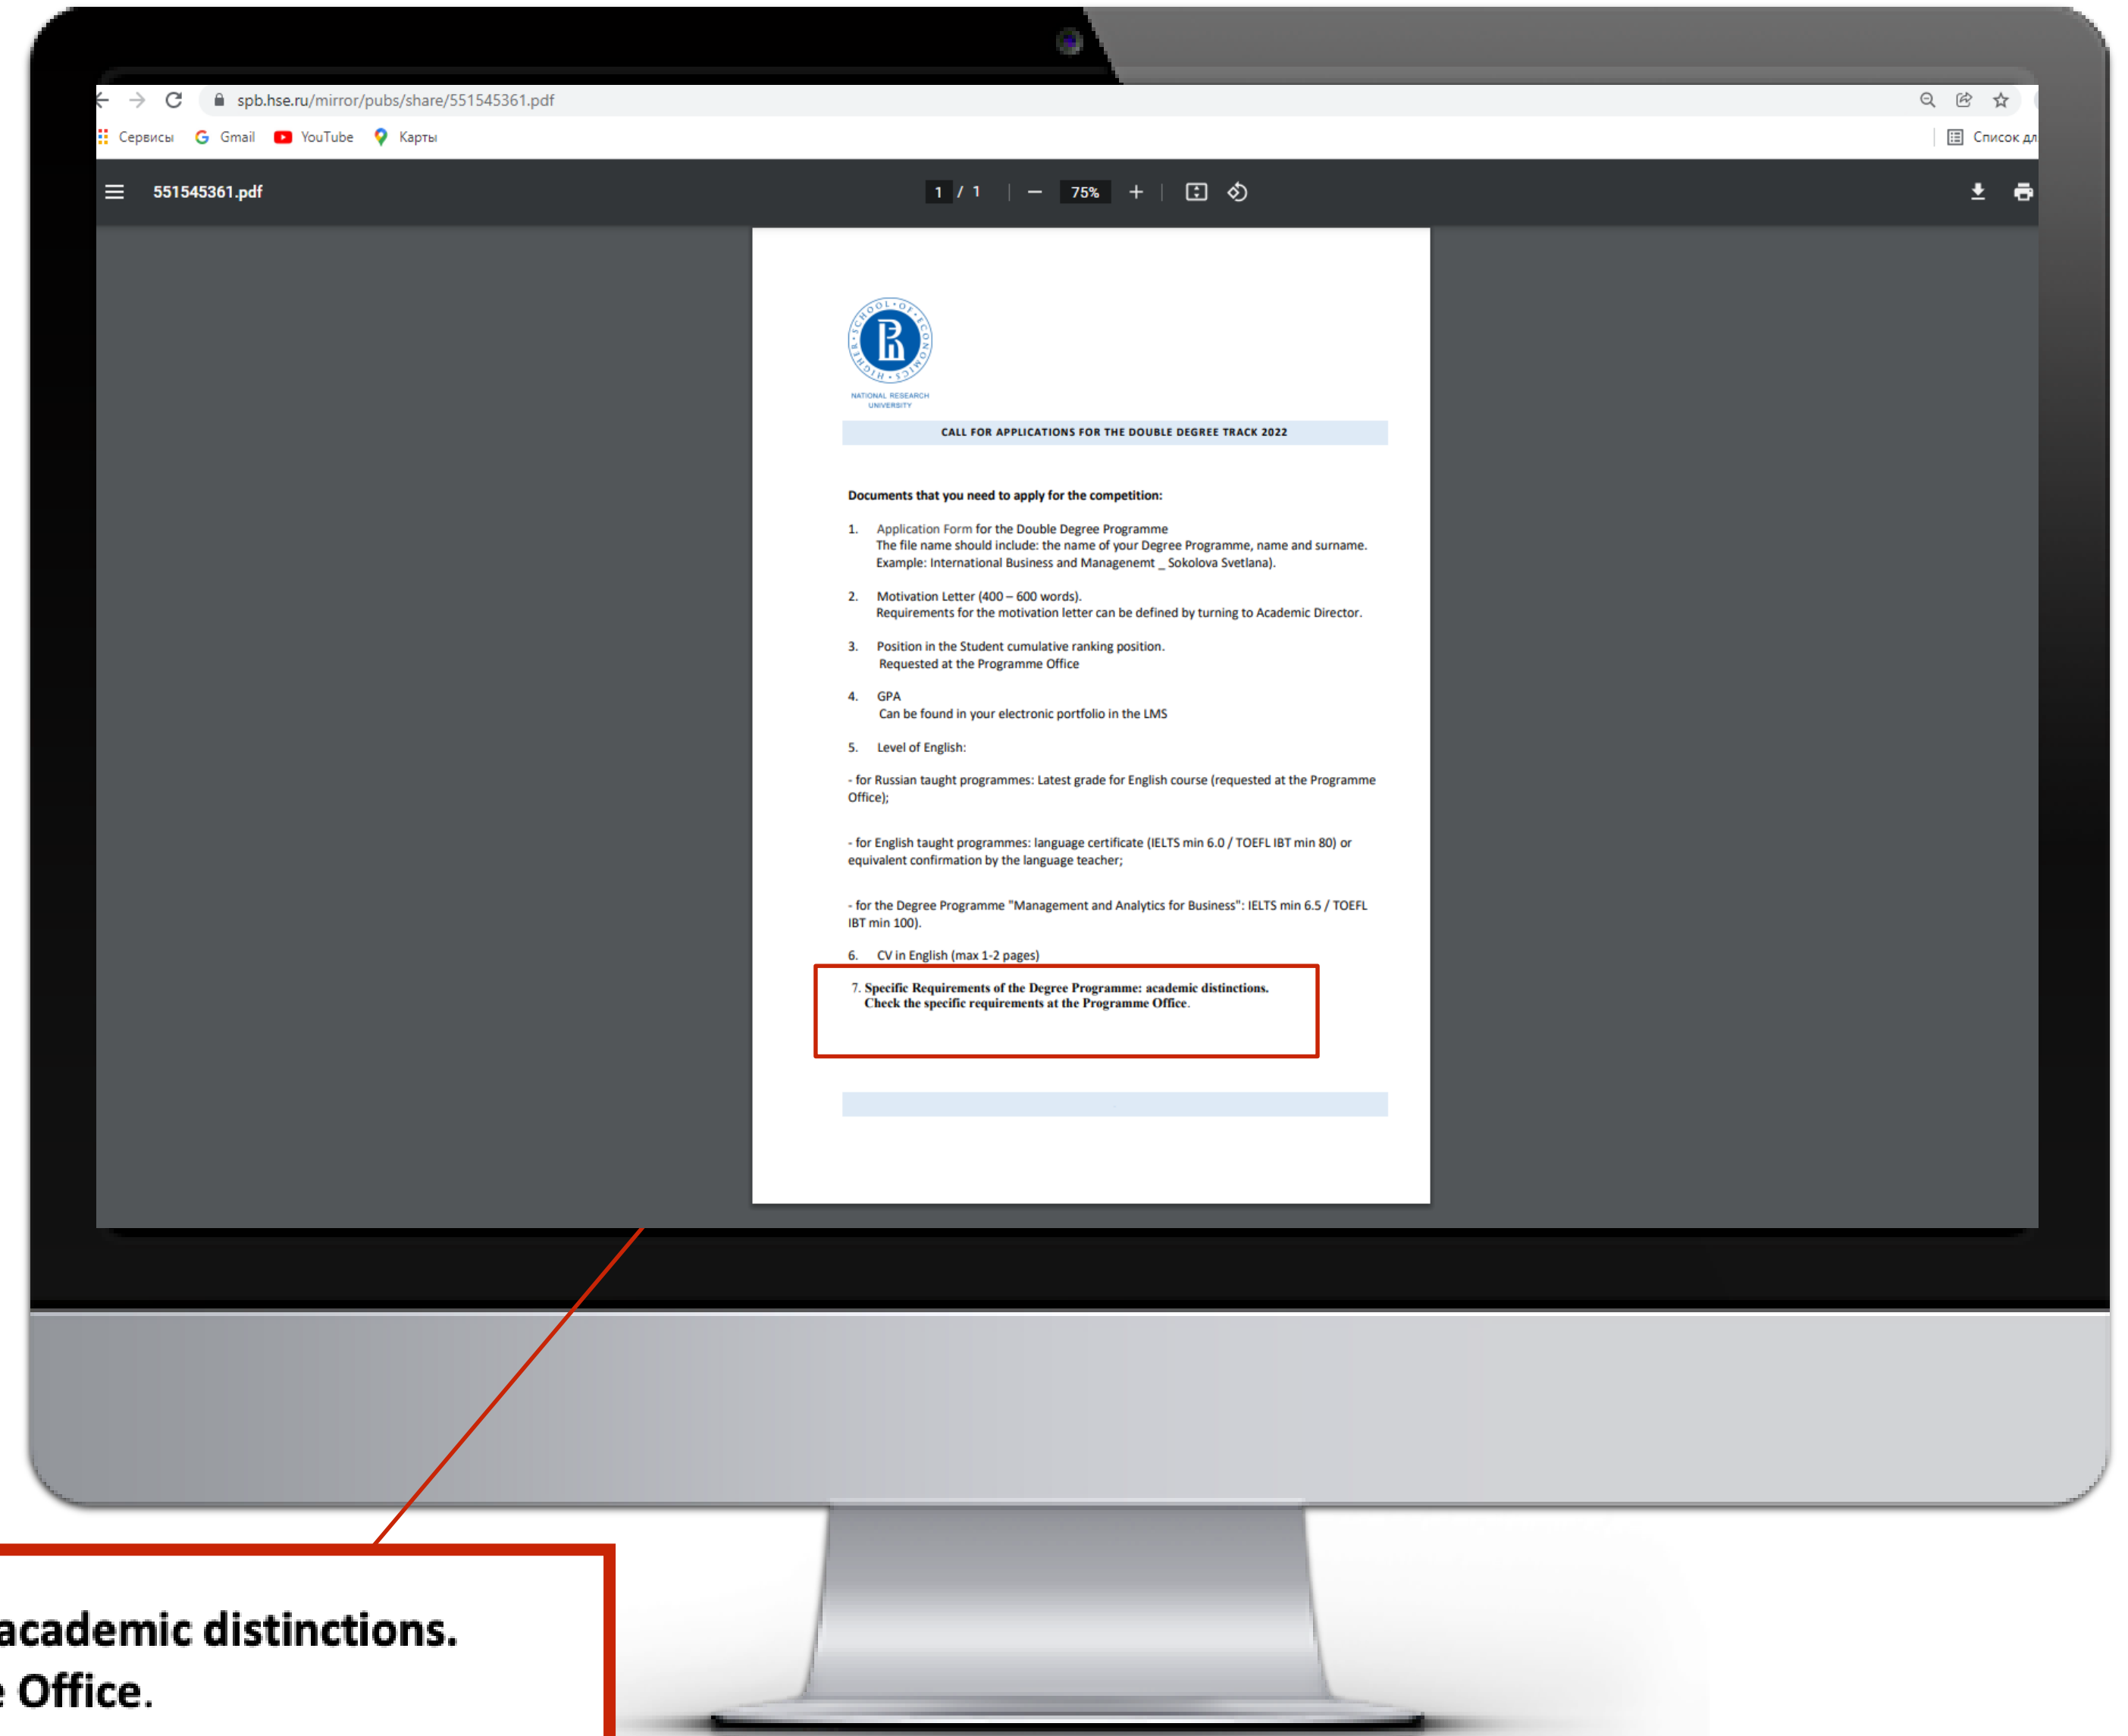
spb.hse.ru/mirror/pubs/share/551545361.pdf

Сервисы Gmail YouTube Карты

Список дл

551545361.pdf

1 / 1

75%

NATIONAL RESEARCH UNIVERSITY

CALL FOR APPLICATIONS FOR THE DOUBLE DEGREE TRACK 2022

Documents that you need to apply for the competition:

1. Application Form for the Double Degree Programme
The file name should include: the name of your Degree Programme, name and surname. Example: International Business and Managenemt _ Sokolova Svetlana).

2. Motivation Letter (400 – 600 words).
Requirements for the motivation letter can be defined by turning to Academic Director.

3. Position in the Student cumulative ranking position.
Requested at the Programme Office

4. GPA
Can be found in your electronic portfolio in the LMS

5. Level of English:

- for Russian taught programmes: Latest grade for English course (requested at the Programme Office);

- for English taught programmes: language certificate (IELTS min 6.0 / TOEFL IBT min 80) or equivalent confirmation by the language teacher;

- for the Degree Programme "Management and Analytics for Business": IELTS min 6.5 / TOEFL IBT min 100).

6. CV in English (max 1-2 pages)

7. Specific Requirements of the Degree Programme: academic distinctions.
Check the specific requirements at the Programme Office.

academic distinctions.
e Office.